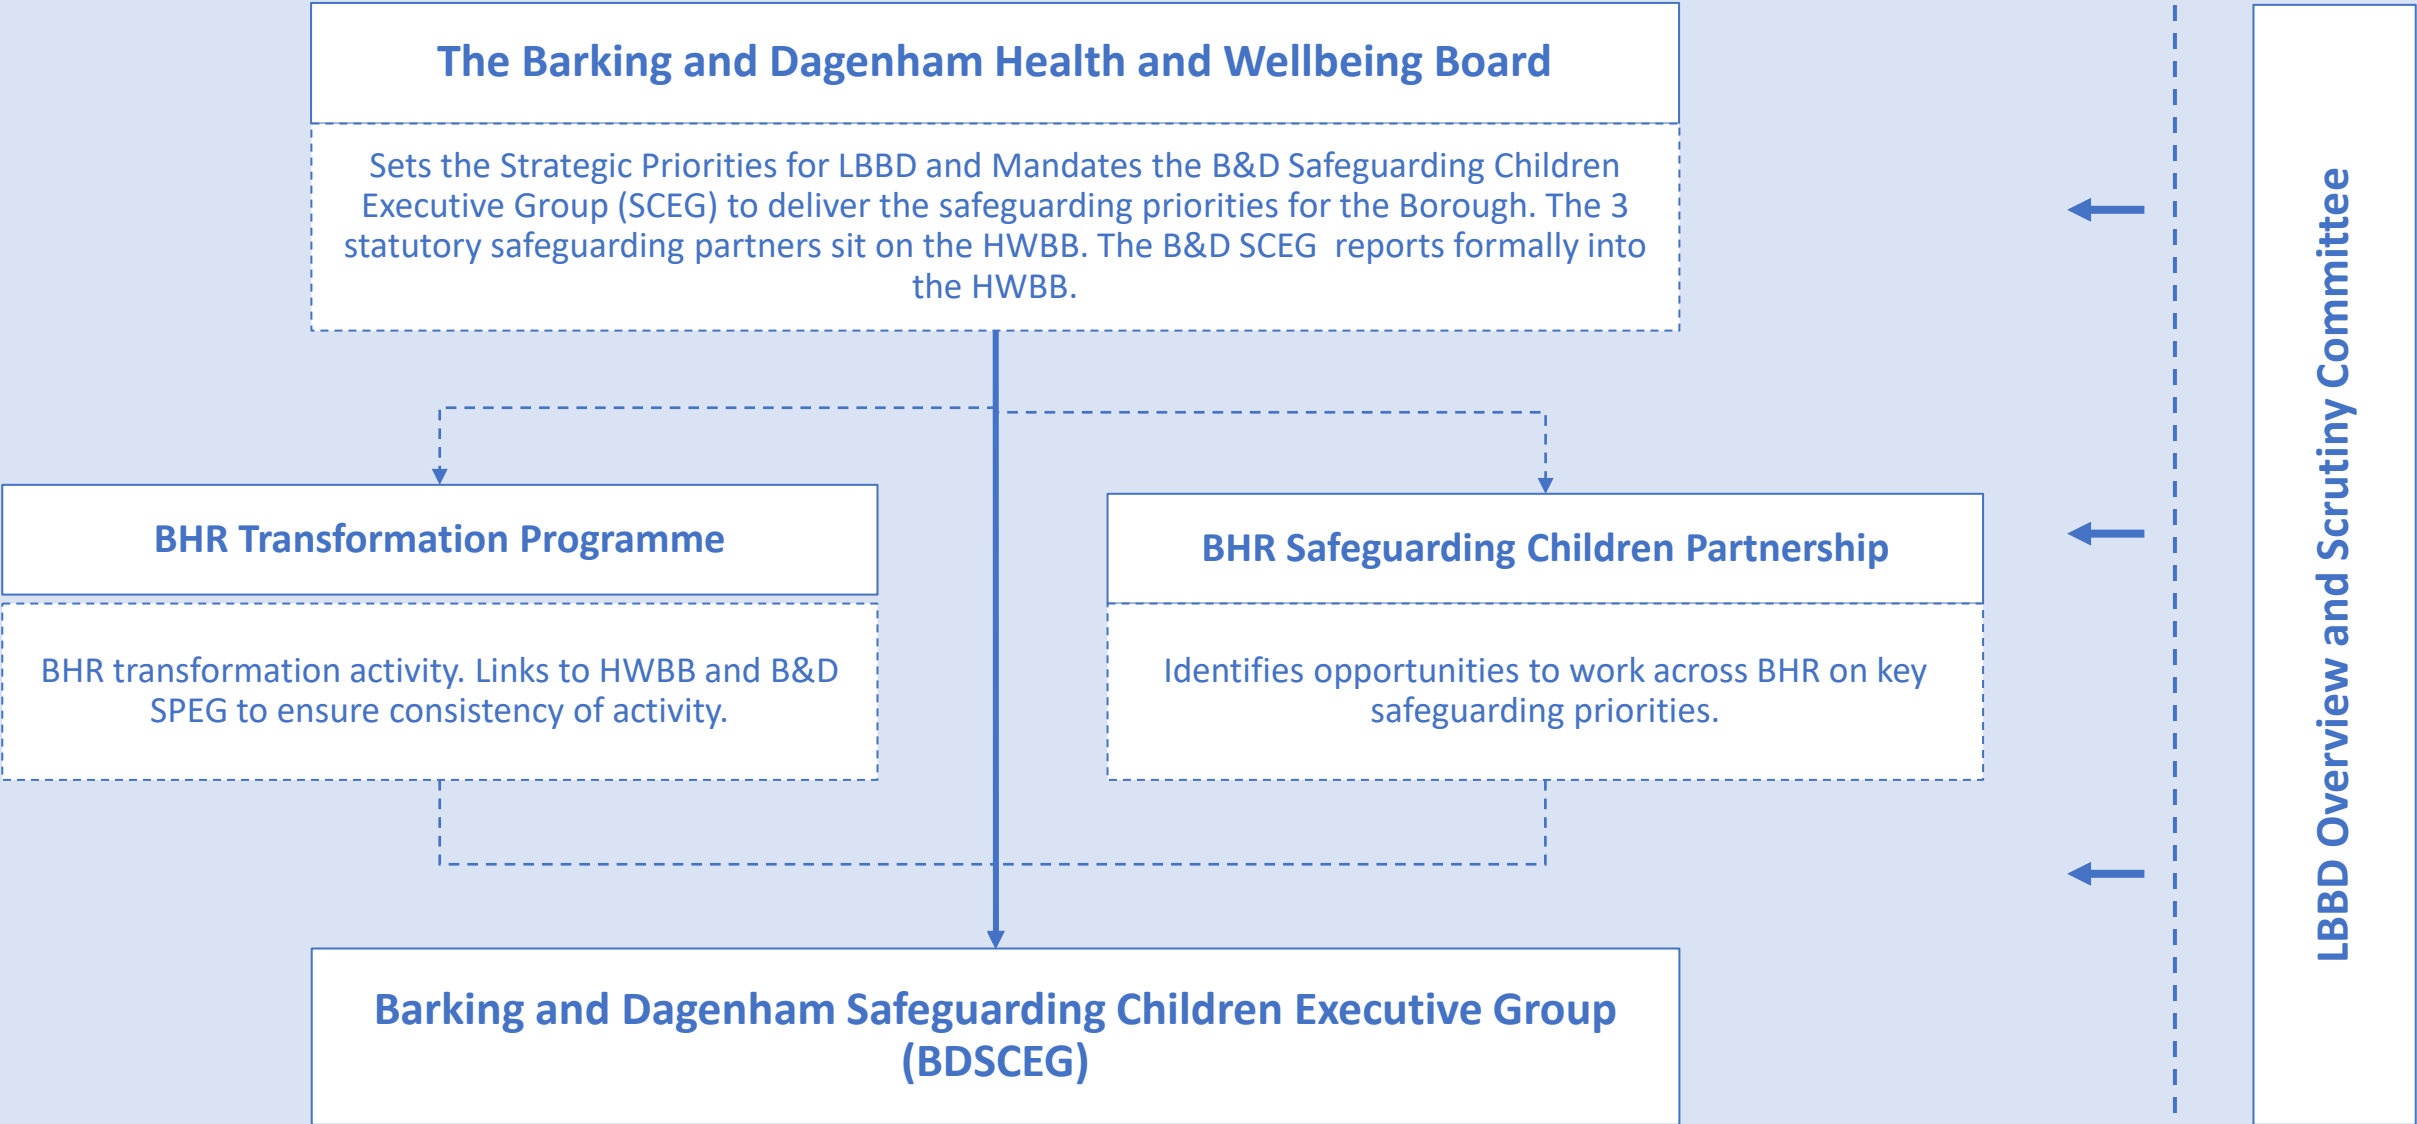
The Barking and Dagenham Health and Wellbeing Board

Sets the Strategic Priorities for LBBD and Mandates the B&D Safeguarding Children Executive Group (SCEG) to deliver the safeguarding priorities for the Borough. The 3 statutory safeguarding partners sit on the HWBB. The B&D SCEG reports formally into the HWBB.

BHR Transformation Programme

BHR transformation activity. Links to HWBB and B&D SPEG to ensure consistency of activity.

BHR Safeguarding Children Partnership

Identifies opportunities to work across BHR on key safeguarding priorities.

Barking and Dagenham Safeguarding Children Executive Group (BDSCEG)

LBBD Overview and Scrutiny Committee